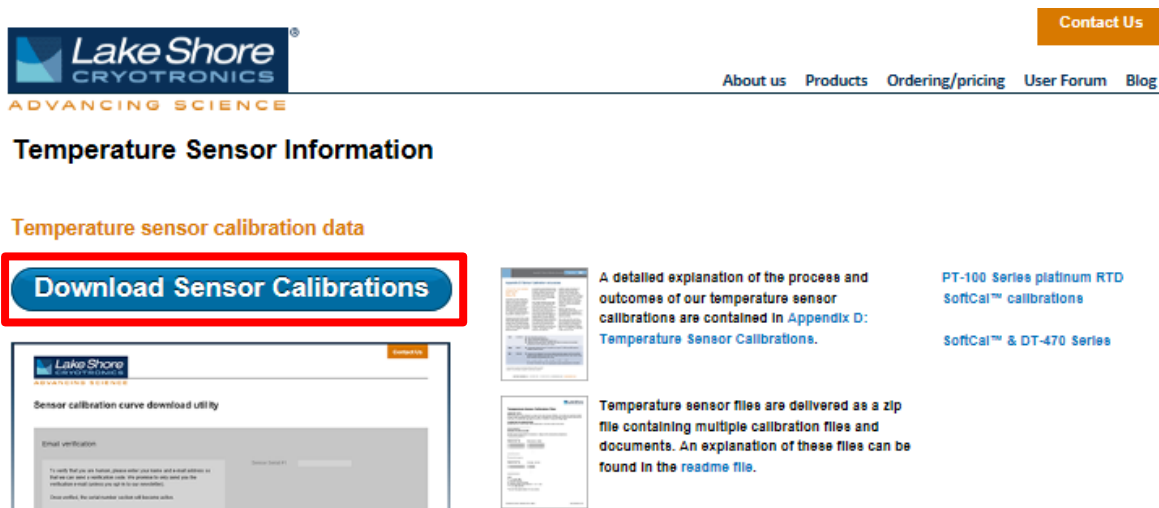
Contact Us

Lake Shore® CRYOTRONICS

ADVANCING SCIENCE

About us Products Ordering/pricing User Forum Blog

Temperature Sensor Information

Temperature sensor calibration data

Download Sensor Calibrations

Lake Shore CRYOTRONICS

Contact Us

ADVANCING SCIENCE

Sensor calibration curve download utility

Email verification

To verify that you are human, please enter your name and e-mail address so that we can send a verification code. We promise to only send you the verification e-mail (unless you opt in to our newsletter).

Once verified, the serial number section will become active.

Sensor Serial #:

A detailed explanation of the process and outcomes of our temperature sensor calibrations are contained in Appendix D: Temperature Sensor Calibrations.

Temperature sensor files are delivered as a zip file containing multiple calibration files and documents. An explanation of these files can be found in the readme file.

PT-100 Series platinum RTD SoftCal™ calibrations

SoftCal™ & DT-470 Series